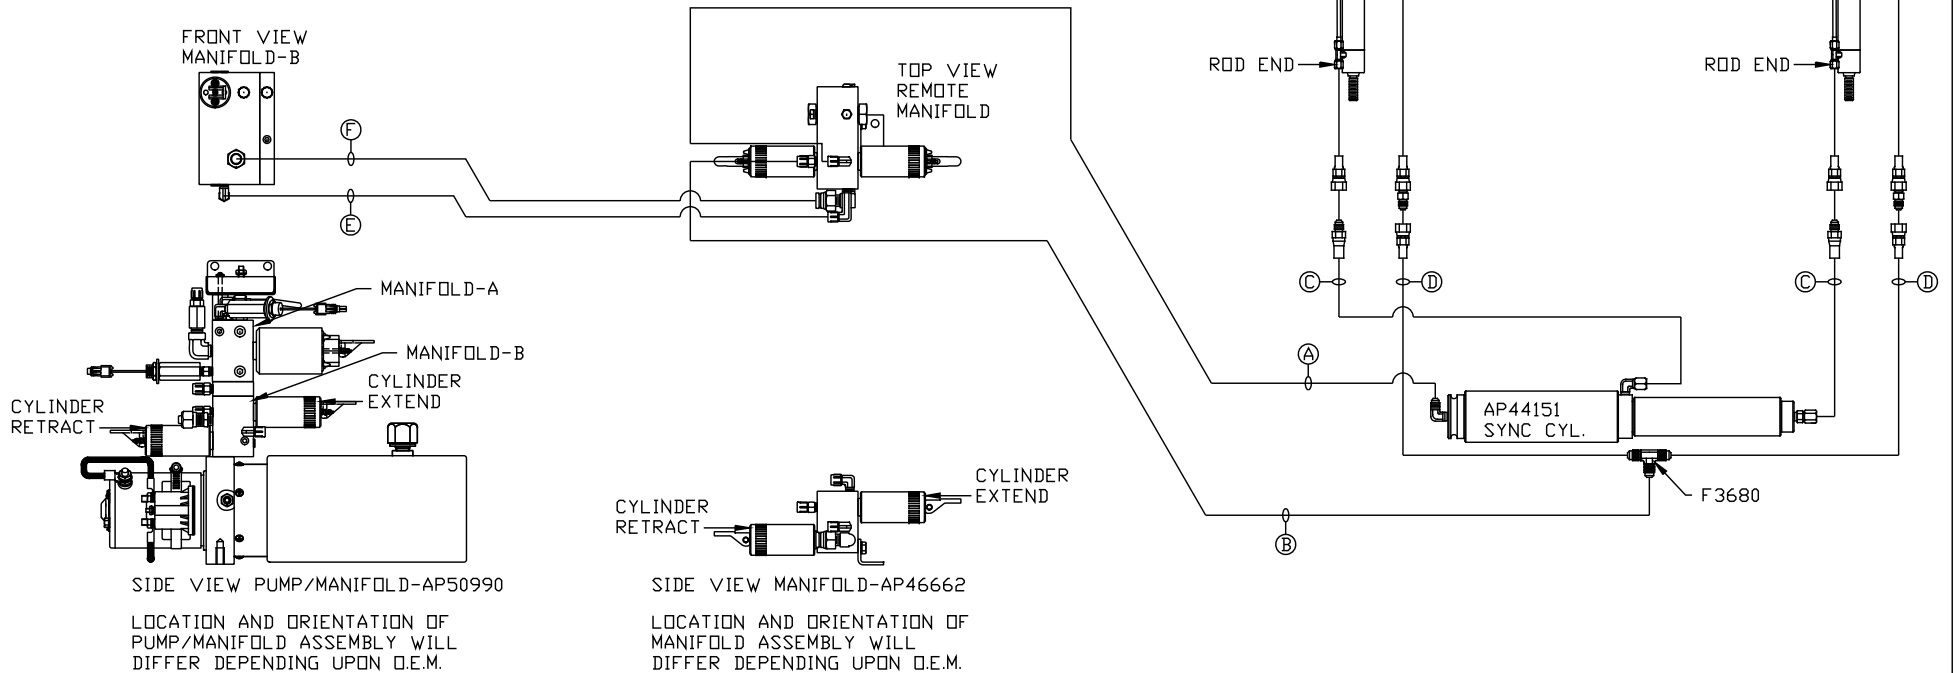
FRONT VIEW
MANIFOLD-B

F

E

TOP VIEW
REMOTE
MANIFOLD

ROD END

ROD END

C

D

C

D

A

AP44151
SYNC CYL.

F3680

B

MANIFOLD-A

MANIFOLD-B

CYLINDER
EXTEND

CYLINDER
RETRACT

CYLINDER
RETRACT

CYLINDER
EXTEND

SIDE VIEW PUMP/MANIFOLD-AP50990

LOCATION AND ORIENTATION OF PUMP/MANIFOLD ASSEMBLY WILL DIFFER DEPENDING UPON O.E.M.

SIDE VIEW MANIFOLD-AP46662

LOCATION AND ORIENTATION OF MANIFOLD ASSEMBLY WILL DIFFER DEPENDING UPON O.E.M.